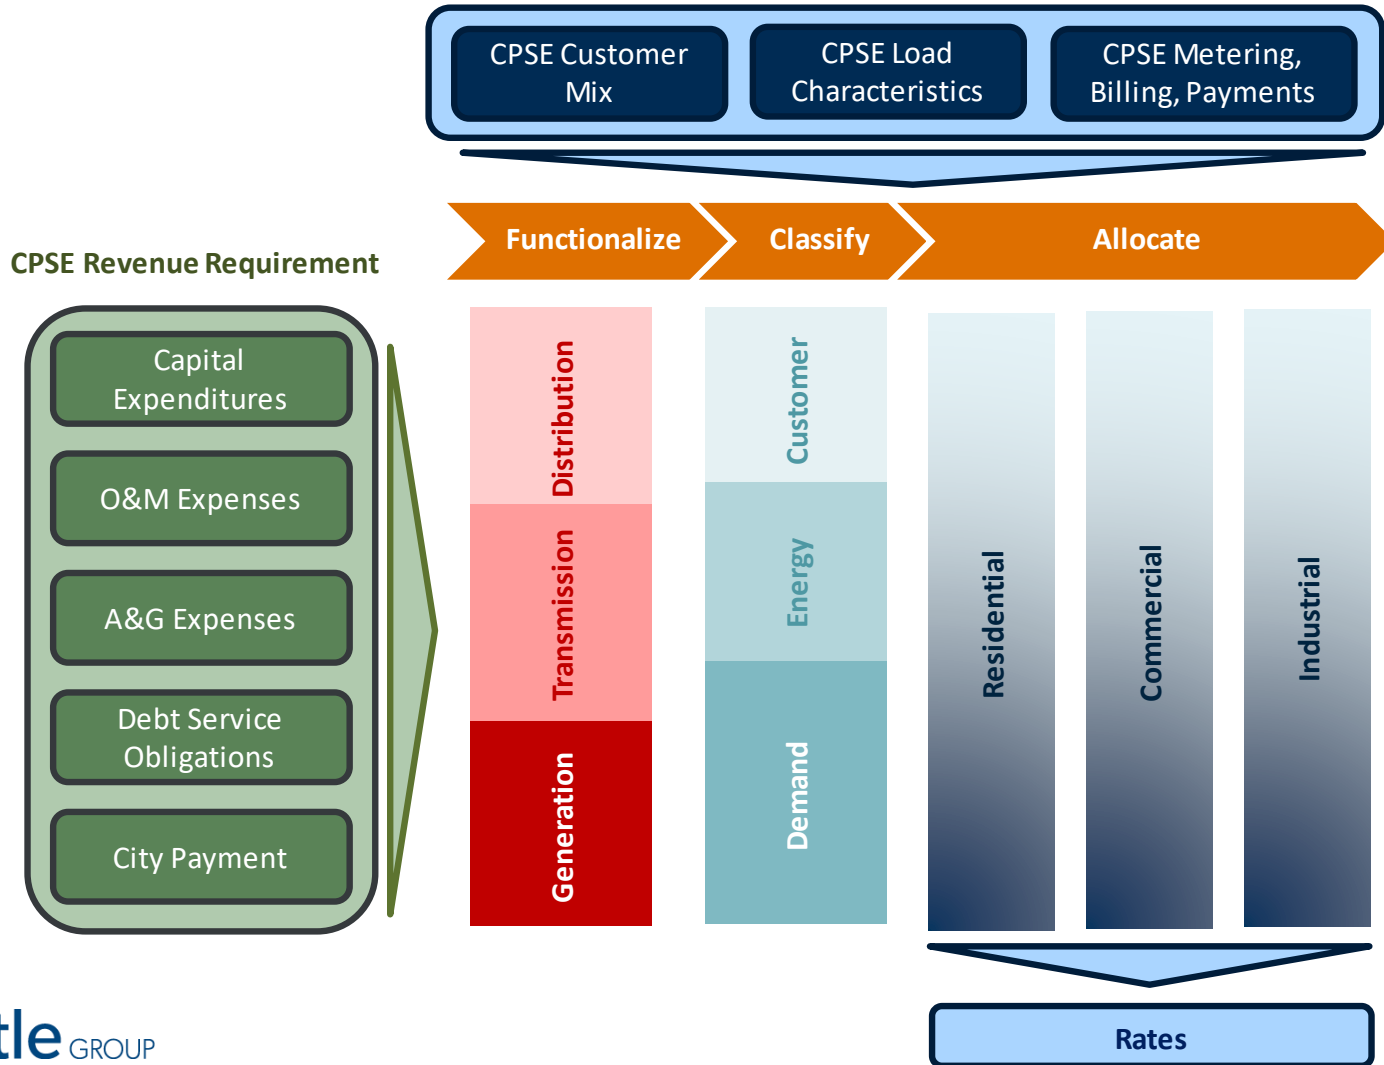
CPSE Customer Mix

CPSE Load Characteristics

CPSE Metering, Billing, Payments

Functionalize

Classify

Allocate

CPSE Revenue Requirement

Capital Expenditures

O&M Expenses

A&G Expenses

Debt Service Obligations

City Payment

Distribution

Transmission

Generation

Customer

Energy

Demand

Residential

Commercial

Industrial

Rates

tle GROUP